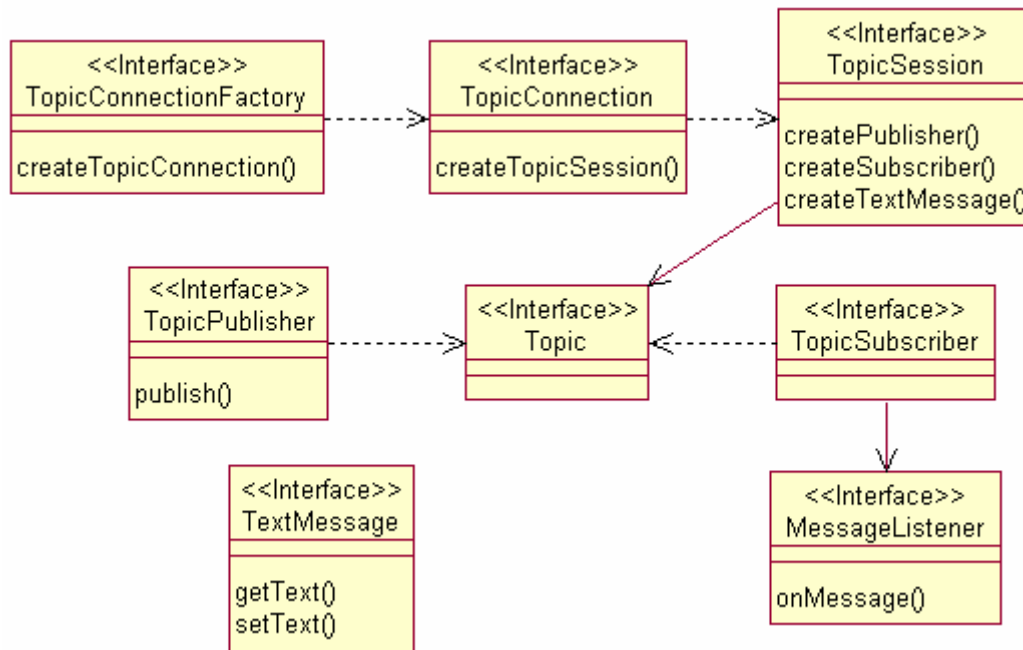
<<Interface>>
TopicConnectionFactory

createTopicConnection()

<<Interface>>
TopicConnection

createTopicSession()

<<Interface>>
TopicSession

createPublisher()
createSubscriber()
createTextMessage()

<<Interface>>
TopicPublisher

publish()

<<Interface>>
Topic

<<Interface>>
TopicSubscriber

<<Interface>>
TextMessage

getText()
setText()

<<Interface>>
MessageListener

onMessage()